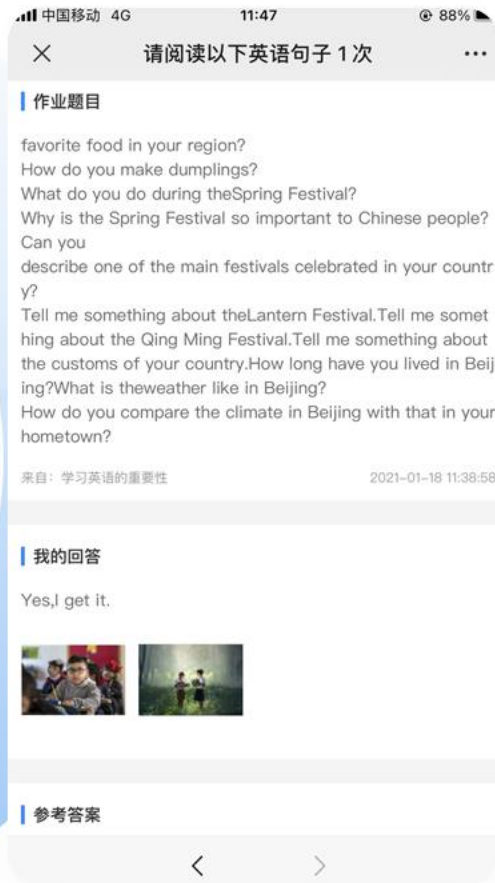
中国移动 4G 11:47 88%

× 请阅读以下英语句子 1 次 ···

作业题目

favorite food in your region?
How do you make dumplings?
What do you do during theSpring Festival?
Why is the Spring Festival so important to Chinese people? Can you
describe one of the main festivals celebrated in your country?
Tell me something about theLantern Festival.Tell me something about the Qing Ming Festival.Tell me something about the customs of your country.How long have you lived in Beijing?What is theweather like in Beijing?
How do you compare the climate in Beijing with that in your hometown?

来自：学习英语的重要性 2021-01-18 11:38:58

我的回答

Yes,I get it.

参考答案

< >